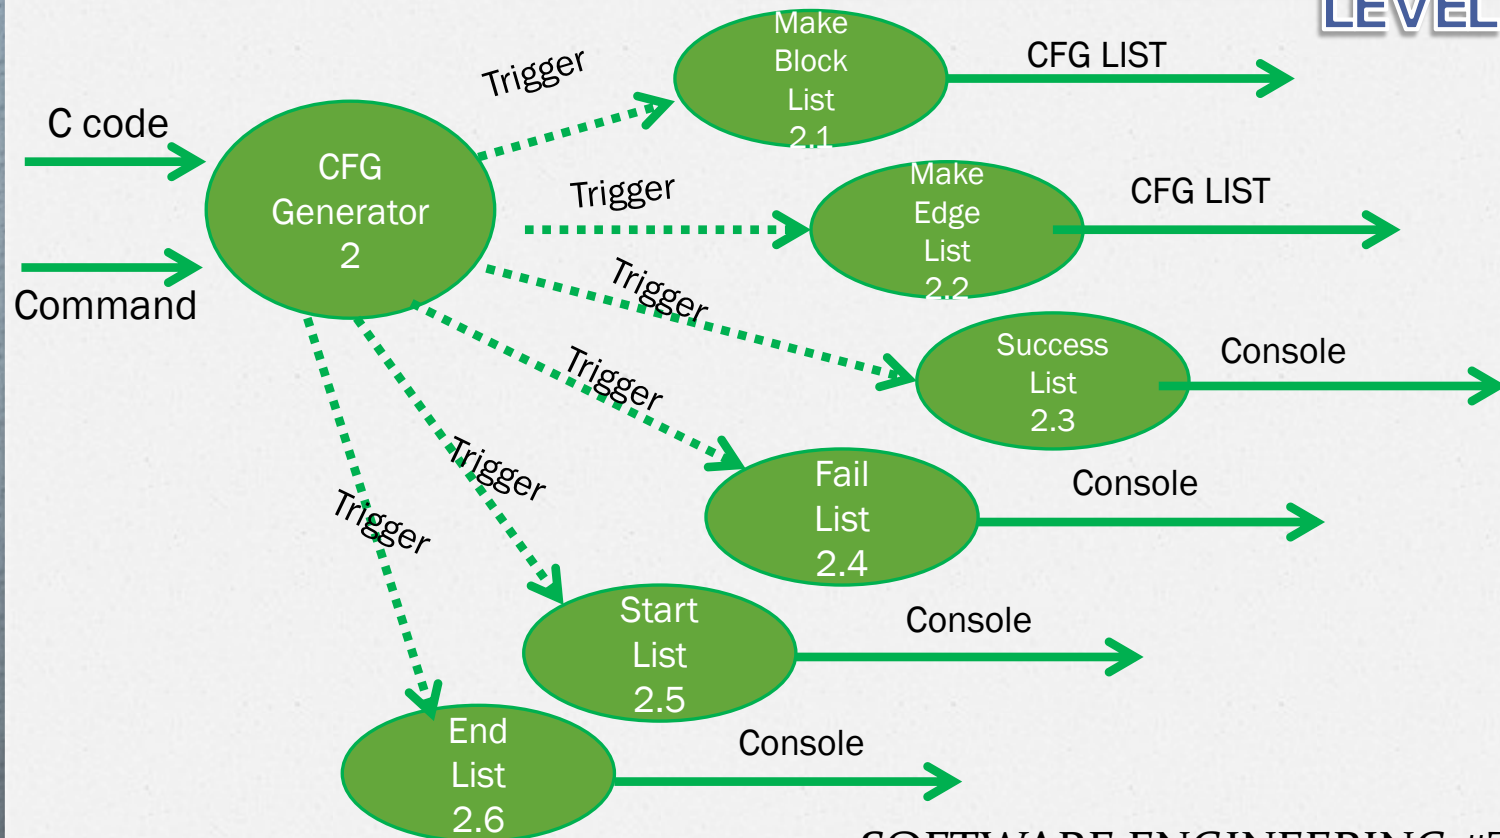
LEVEL

C code

Command

CFG Generator 2

Trigger

Make Block List 2.1

CFG LIST

Trigger

Make Edge List 2.2

CFG LIST

Trigger

Success List 2.3

Console

Trigger

Fail List 2.4

Console

Trigger

Start List 2.5

Console

Trigger

End List 2.6

Console

SOFTWARE ENGINEERING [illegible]